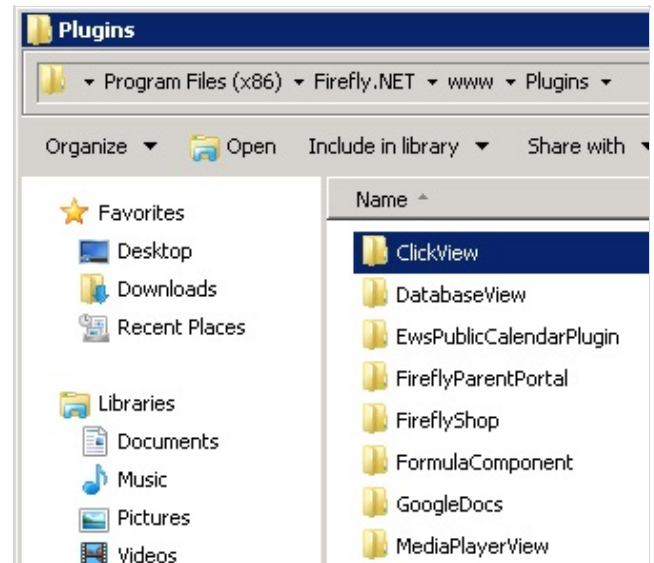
Plugins

▸ Program Files (x86) ▸ Firefly.NET ▸ www ▸ Plugins ▸

Organize ▾ Open Include in library ▾ Share with ▾

Favorites
Desktop
Downloads
Recent Places

Libraries
Documents
Music
Pictures
Videos

Name

ClickView
DatabaseView
EwsPublicCalendarPlugin
FireflyParentPortal
FireflyShop
FormulaComponent
GoogleDocs
MediaPlayerView